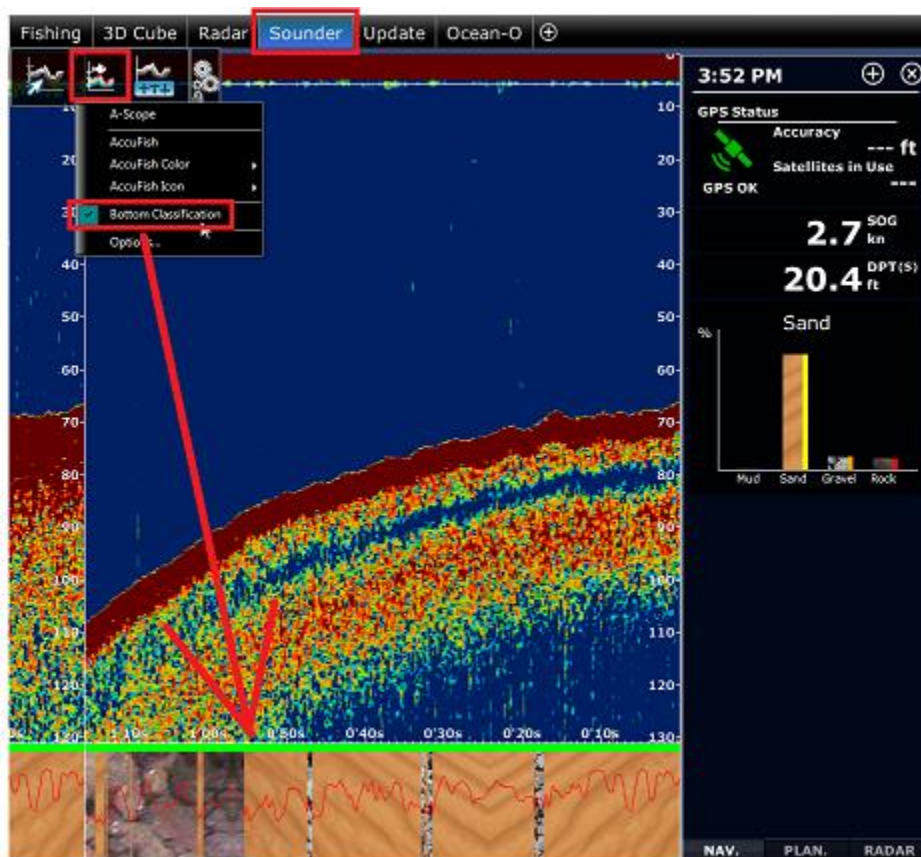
Fishing 3D Cube Radar Sounder Update Ocean-O ⊕

A-Scope
AccuFish
AccuFish Color
AccuFish Icon
Bottom Classification
Options...

3:52 PM
GPS Status
Accuracy --- ft
Satellites in Use ---
GPS OK
2.7 SOG kn
20.4 DPT(S) ft
Sand
%
Mud Sand Gravel Rock

10
20
30
40
50
60
70
80
90
100
110
120
130

1'10s 1'00s 0'50s 0'40s 0'30s 0'20s 0'10s

NAV. PLAN. RADAR